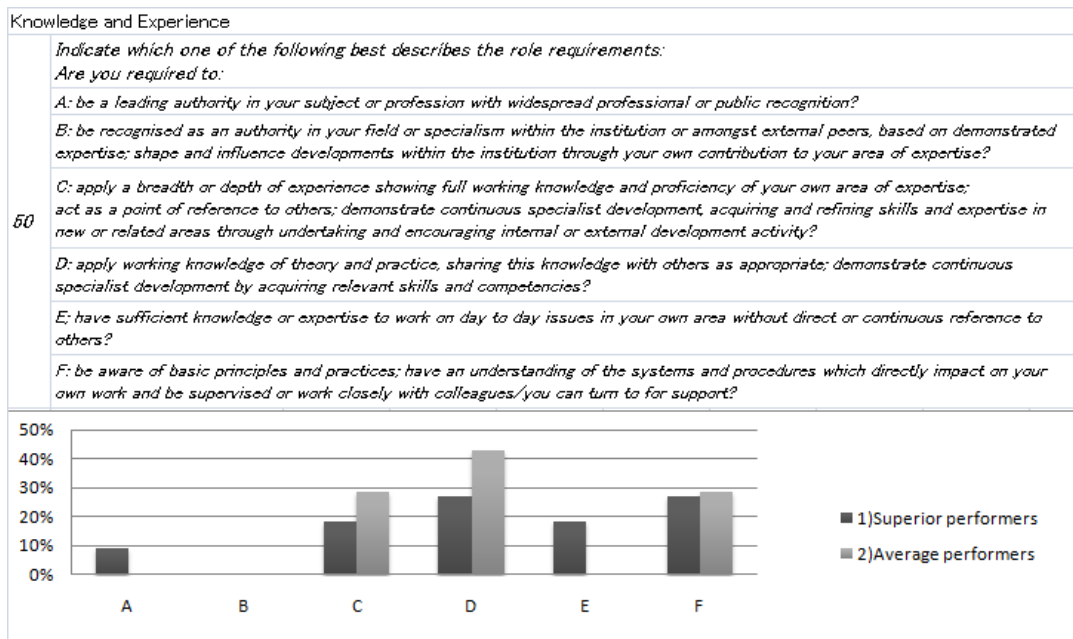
Knowledge and Experience

50

Indicate which one of the following best describes the role requirements:
Are you required to:

A: be a leading authority in your subject or profession with widespread professional or public recognition?

B: be recognised as an authority in your field or specialism within the institution or amongst external peers, based on demonstrated expertise; shape and influence developments within the institution through your own contribution to your area of expertise?

C: apply a breadth or depth of experience showing full working knowledge and proficiency of your own area of expertise; act as a point of reference to others; demonstrate continuous specialist development, acquiring and refining skills and expertise in new or related areas through undertaking and encouraging internal or external development activity?

D: apply working knowledge of theory and practice, sharing this knowledge with others as appropriate; demonstrate continuous specialist development by acquiring relevant skills and competencies?

E; have sufficient knowledge or expertise to work on day to day issues in your own area without direct or continuous reference to others?

F: be aware of basic principles and practices; have an understanding of the systems and procedures which directly impact on your own work and be supervised or work closely with colleagues/you can turn to for support?

50%
40%
30%
20%
10%
0%

A
B
C
D
E
F

1)Superior performers
2)Average performers